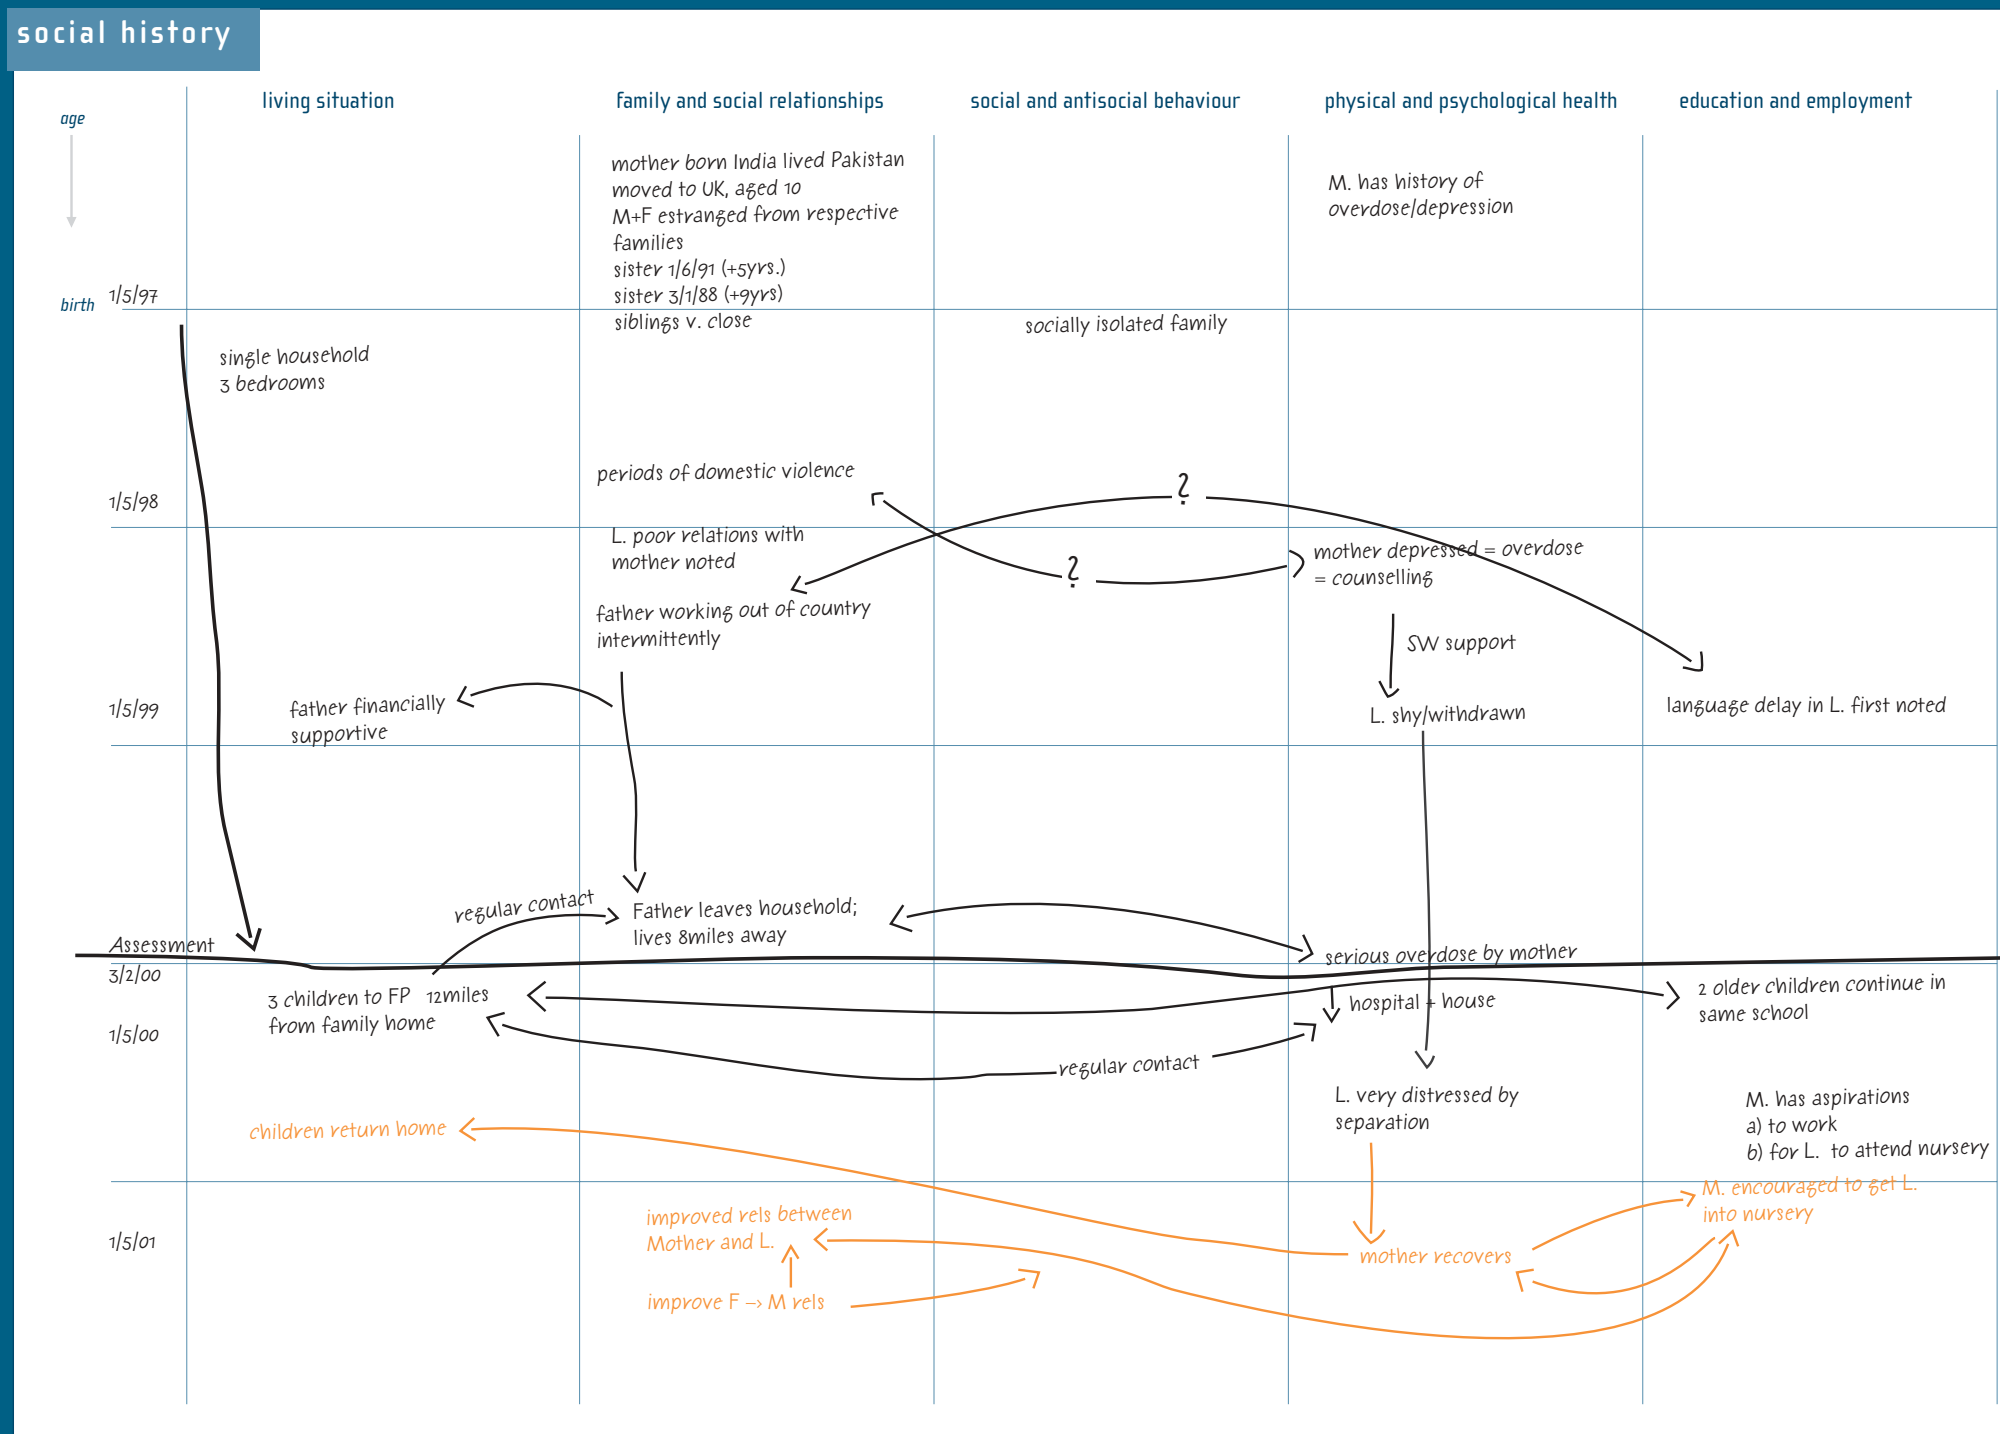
social history

age

| | living situation | family and social relationships | social and antisocial behaviour | physical and psychological health | education and employment |
|---|---|---|---|---|---|
| | | mother born India lived Pakistan moved to UK, aged 10<br>M+F estranged from respective families<br>sister 1/6/91 (+5yrs.)<br>sister 3/1/88 (+9yrs)<br>siblings v. close | | M. has history of overdose/depression | |
| birth 1/5/97 | single household<br>3 bedrooms | | socially isolated family | | |
| 1/5/98 | | periods of domestic violence<br>L. poor relations with mother noted<br>father working out of country intermittently | ? ? | mother depressed = overdose = counselling<br>SW support | |
| 1/5/99 | father financially supportive | | | L. shy/withdrawn | language delay in L. first noted |
| Assessment 3/2/00 | regular contact | Father leaves household; lives 8miles away | | serious overdose by mother | |
| 1/5/00 | 3 children to FP 12miles from family home | | regular contact | hospital + house<br>L. very distressed by separation | 2 older children continue in same school<br>M. has aspirations<br>a) to work<br>b) for L. to attend nursery |
| | children return home | | | | |
| 1/5/01 | | improved rels between Mother and L.<br>improve F → M rels | | mother recovers | M. encouraged to get L. into nursery |